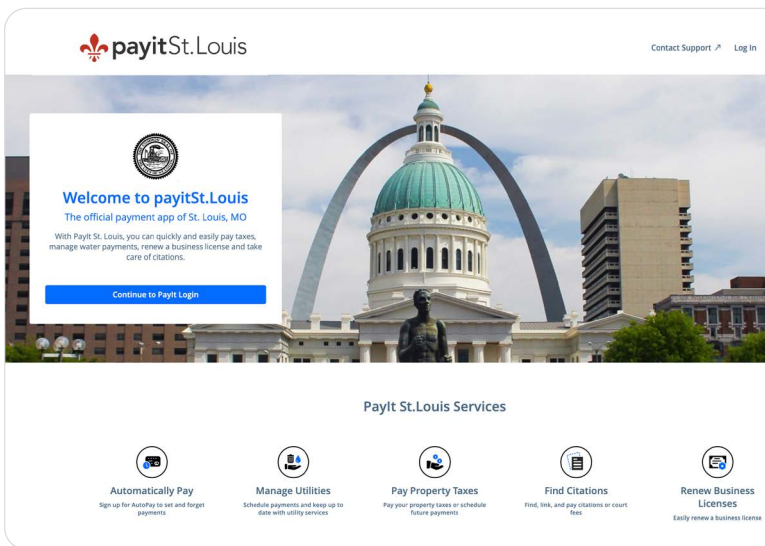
payitSt.Louis

Contact Support ↗ Log In

Welcome to payitSt.Louis

The official payment app of St. Louis, MO

With PayIt St. Louis, you can quickly and easily pay taxes, manage water payments, renew a business license and take care of citations.

Continue to PayIt Login

PayIt St.Louis Services

Automatically Pay
Sign up for AutoPay to set and forget payments

Manage Utilities
Schedule payments and keep up to date with utility services

Pay Property Taxes
Pay your property taxes or schedule future payments

Find Citations
Find, link, and pay citations or court fees

Renew Business Licenses
Easily renew a business license